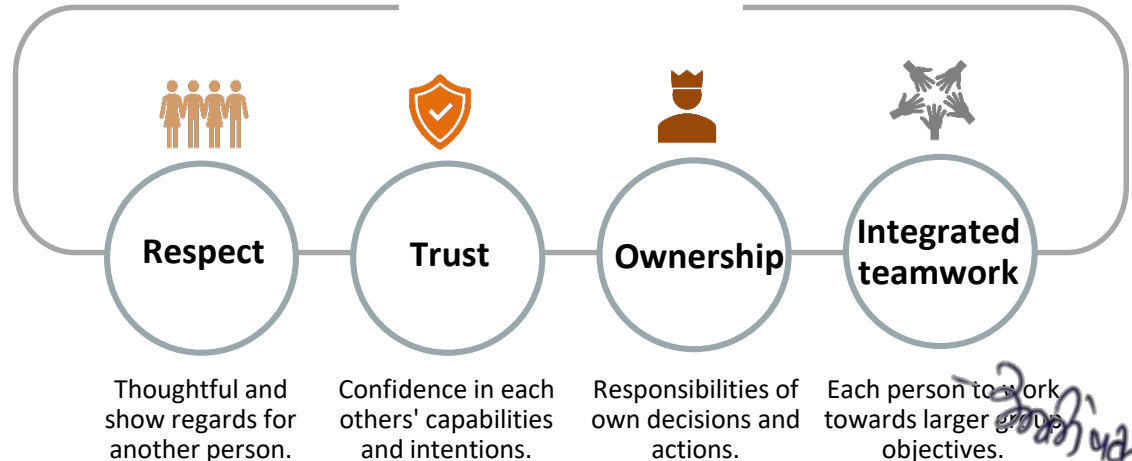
Respect

Thoughtful and show regards for another person.

Trust

Confidence in each others' capabilities and intentions.

Ownership

Responsibilities of own decisions and actions.

Integrated teamwork

Each person to work towards larger group objectives.